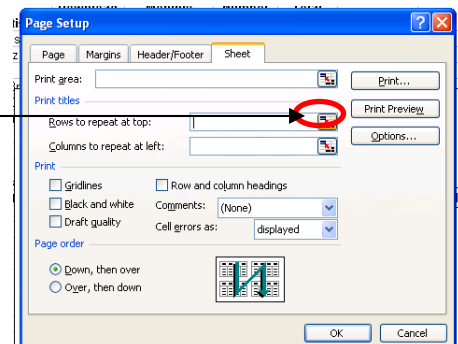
Page Setup

Page | Margins | Header/Footer | Sheet

Print area:
Print...

Print titles
Print Preview
Rows to repeat at top:
Options...
Columns to repeat at left:

Print
Gridlines
Row and column headings
Black and white
Comments: (None)
Draft quality
Cell errors as: displayed

Page order
Down, then over
Over, then down

OK
Cancel